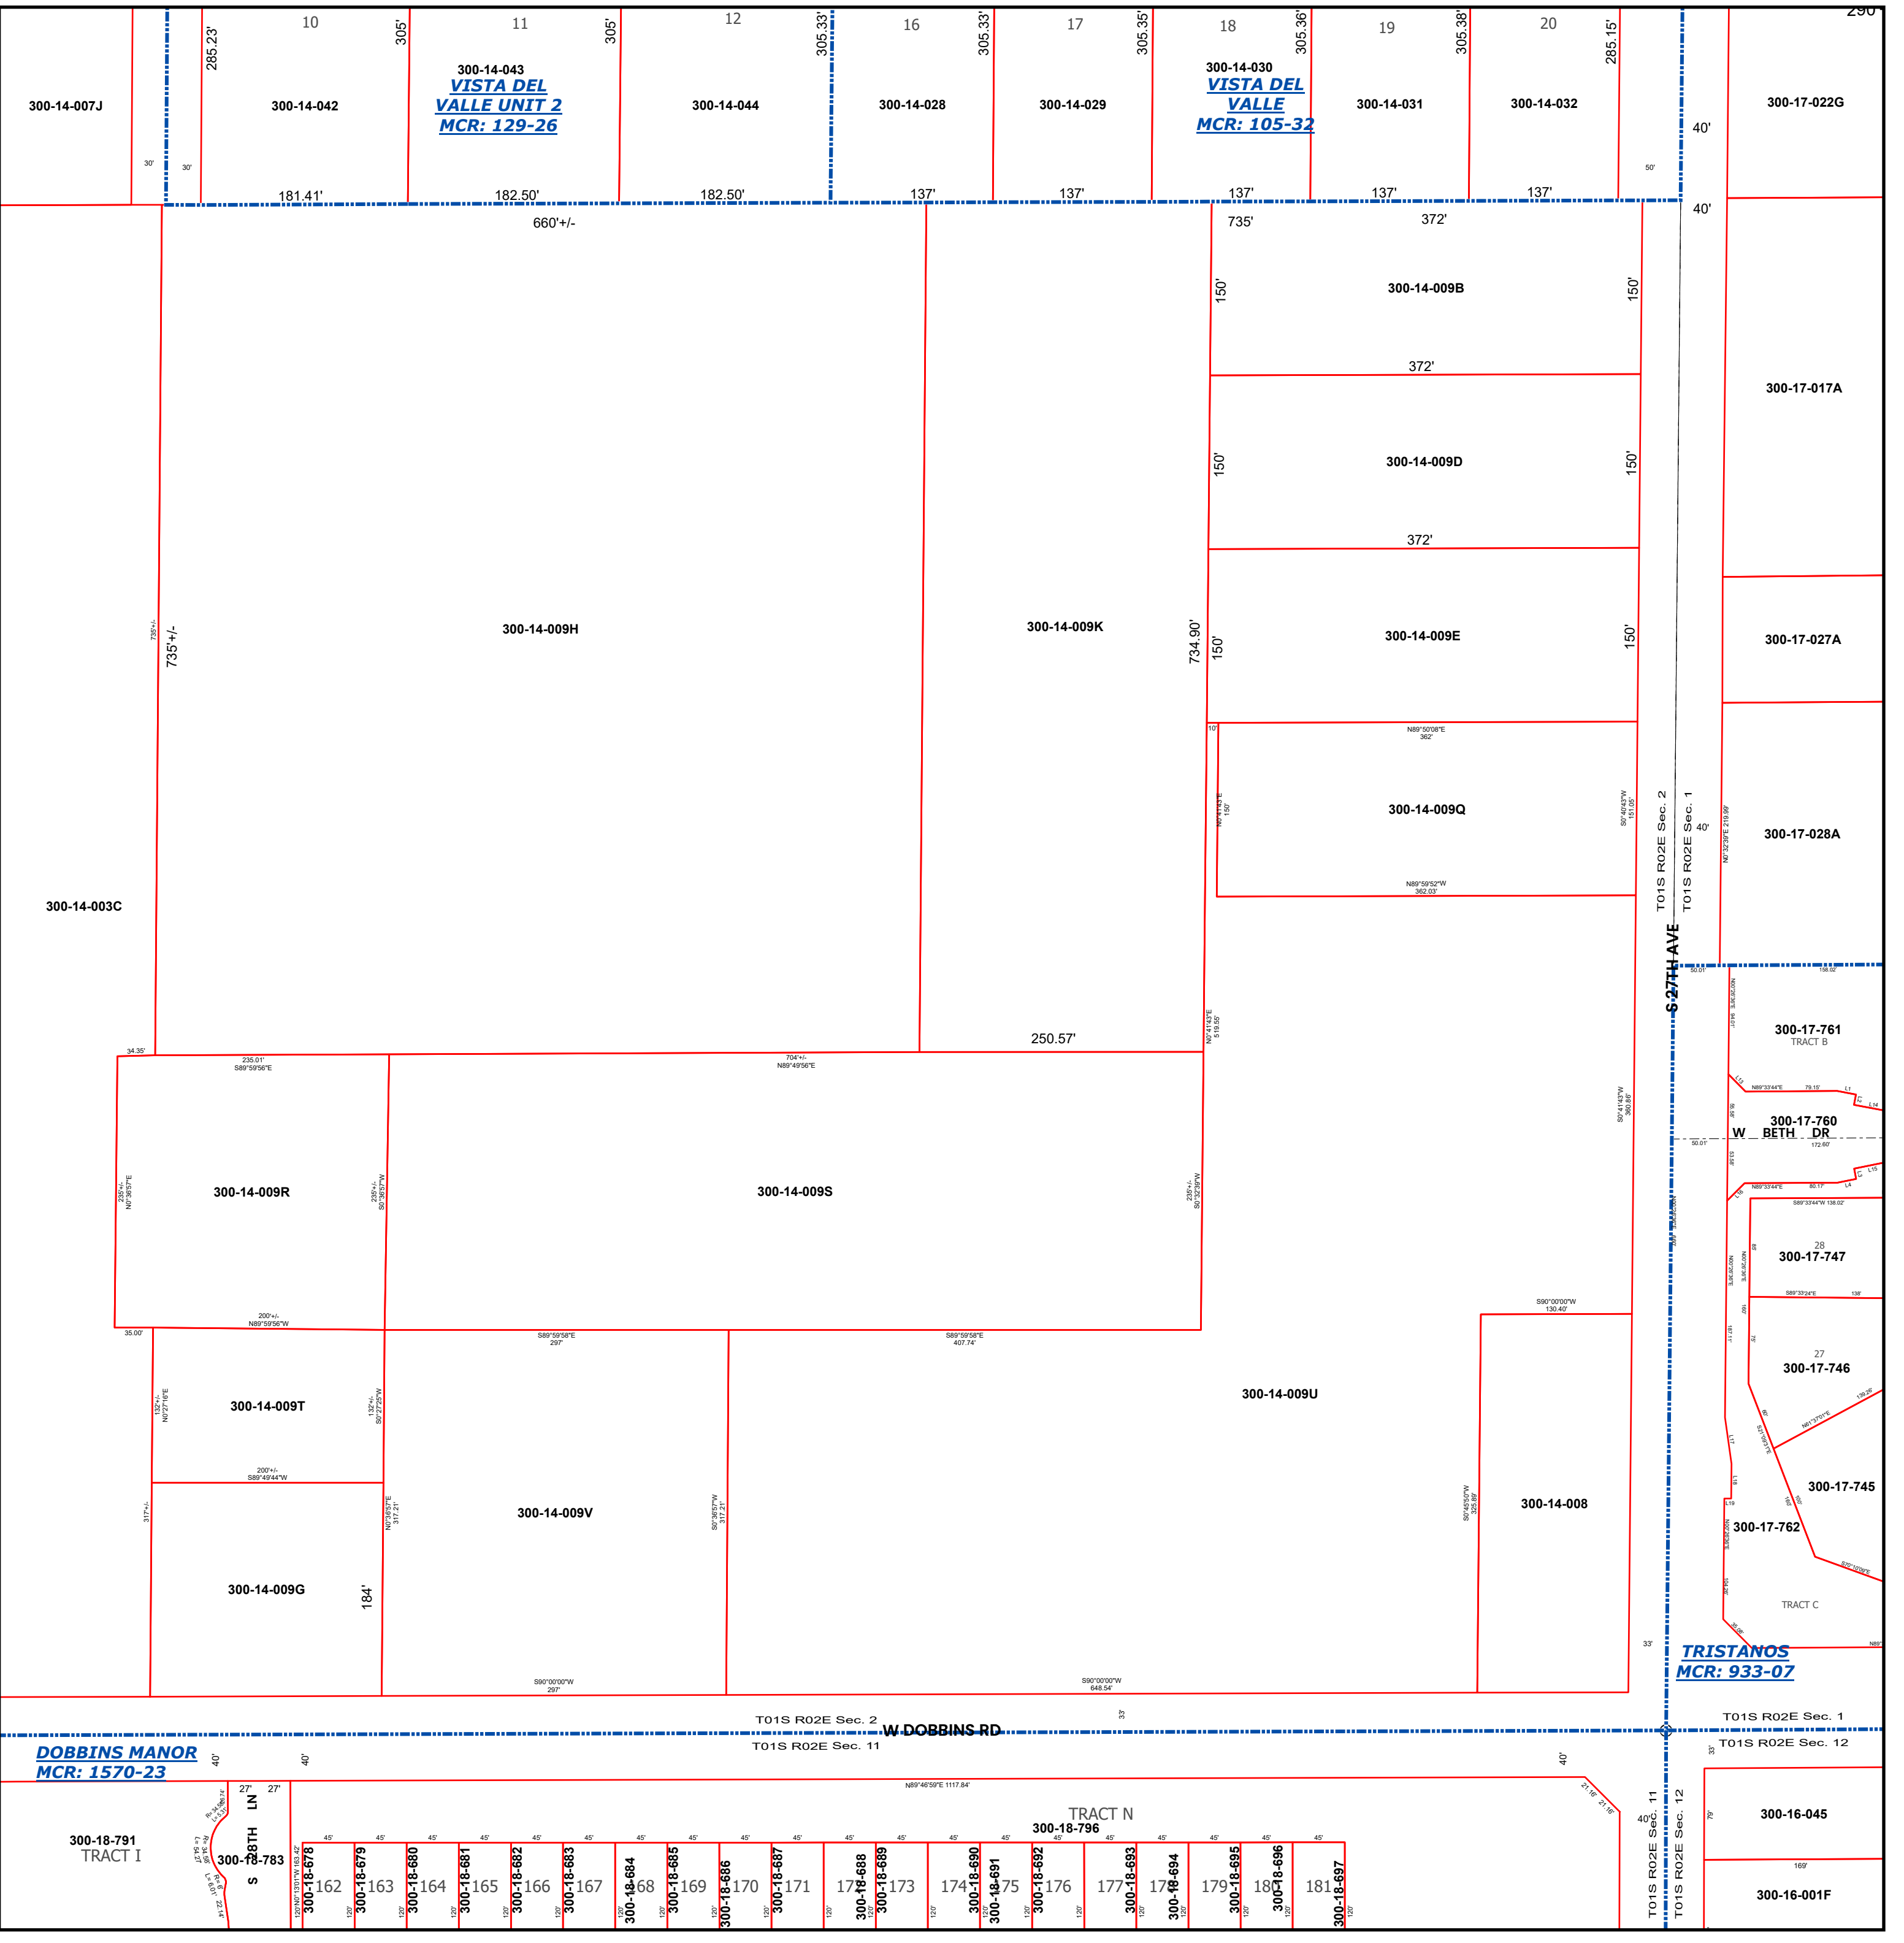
290'

300-14-007J
30'
30'
285.23'
10
305'
300-14-042
181.41'
11
300-14-043
VISTA DEL VALLE UNIT 2
MCR: 129-26
305'
182.50'
12
300-14-044
305.33'
182.50'
16
300-14-028
305.33'
137'
17
300-14-029
305.35'
137'
18
300-14-030
VISTA DEL VALLE
MCR: 105-32
305.36'
137'
19
300-14-031
305.38'
137'
20
300-14-032
285.15'
137'
50'
40'
300-17-022G
40'

660'+/-
735'
372'
300-14-009B
150'
150'
372'
300-14-009D
150'
150'
372'
300-14-009E
150'
150'
300-17-017A
300-17-027A
735'+/-
735'+/-
300-14-009H
300-14-009K
734.90'
10'
N89°50'08"E 362'
300-14-009Q
N0°41'43"E 150'
S0°40'43"W 151.05'
N89°59'52"W 362.03'
T01S R02E Sec. 2
T01S R02E Sec. 1
40'
N0°32'29"E 219.99'
300-17-028A
300-14-003C
S 27TH AVE
50.01'
158.02'
300-17-761
TRACT B
250.57'
34.35'
235.01' S89°59'56"E
704'+/- N89°49'56"E
N0°41'43"E 519.55'
S0°41'43"W 360.86'
N89°33'44"E
79.15'
300-17-760
W BETH DR
50.01'
172.60'
N89°33'44"E
80.17'
S89°33'44"W 138.02'
235'+/- N0°36'57"E
300-14-009R
235'+/- S0°36'57"W
300-14-009S
235'+/- S0°32'29"W
28
300-17-747
S89°33'24"E
138'
200'+/- N89°59'56"W
35.00'
S89°59'58"E 297'
S89°59'58"E 407.74'
S90°00'00"W 130.40'
27
300-17-746
N61°37'31"E
132'+/- N0°27'16"E
300-14-009T
132'+/- S0°27'25"W
300-14-009U
200'+/- S89°49'44"W
300-17-745
317'+/-
N0°36'57"E 317.21'
300-14-009V
S0°36'57"W 317.21'
S0°45'50"W 325.69'
300-14-008
300-17-762
300-14-009G
184'
TRACT C
S90°00'00"W 297'
S90°00'00"W 648.54'
33'
TRISTANOS
MCR: 933-07
T01S R02E Sec. 2
W DOBBINS RD
33'
T01S R02E Sec. 1
DOBBINS MANOR
MCR: 1570-23
40'
40'
T01S R02E Sec. 11
40'
33'
T01S R02E Sec. 12
27'
27'
N89°46'59"E 1117.84'
TRACT N
300-18-796
300-18-791
TRACT I
S 28TH LN
300-18-783
300-16-045
45'
162
300-18-678
163
300-18-679
164
300-18-680
165
300-18-681
166
300-18-682
167
300-18-683
168
300-18-684
169
300-18-685
170
300-18-686
171
300-18-687
172
300-18-688
173
300-18-689
174
300-18-690
175
300-18-691
176
300-18-692
177
300-18-693
178
300-18-694
179
300-18-695
180
300-18-696
181
300-18-697
120'
40'
T01S R02E Sec. 11
T01S R02E Sec. 12
79'
169'
300-16-001F